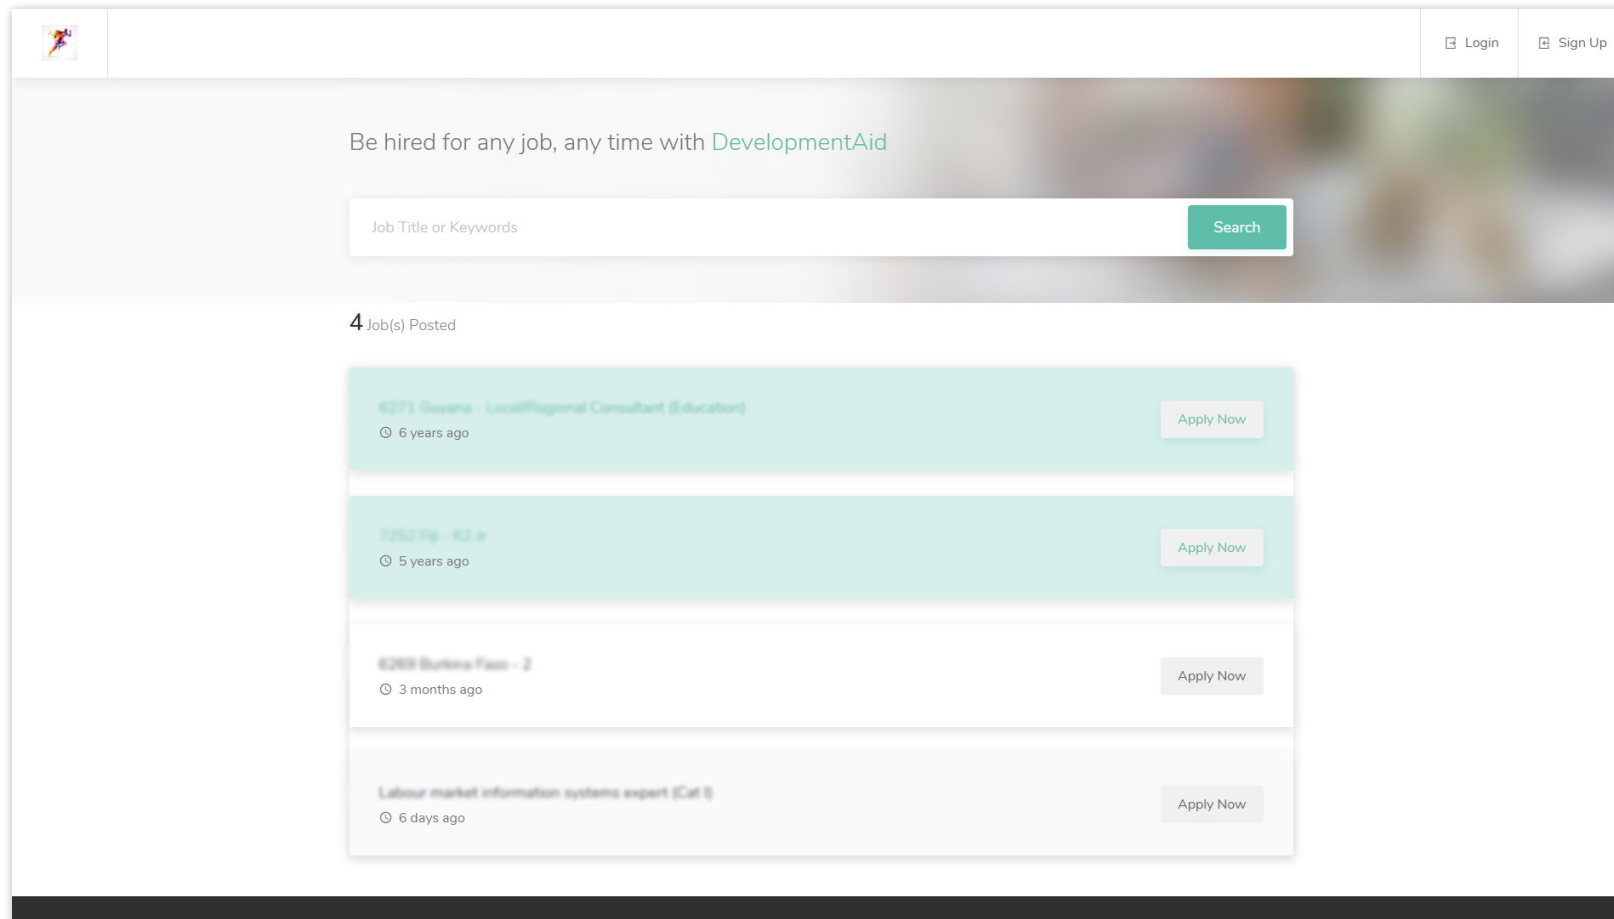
Login
Sign Up

Be hired for any job, any time with DevelopmentAid

Job Title or Keywords
Search

4 Job(s) Posted

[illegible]
6 years ago
Apply Now

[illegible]
5 years ago
Apply Now

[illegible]
3 months ago
Apply Now

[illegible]
6 days ago
Apply Now